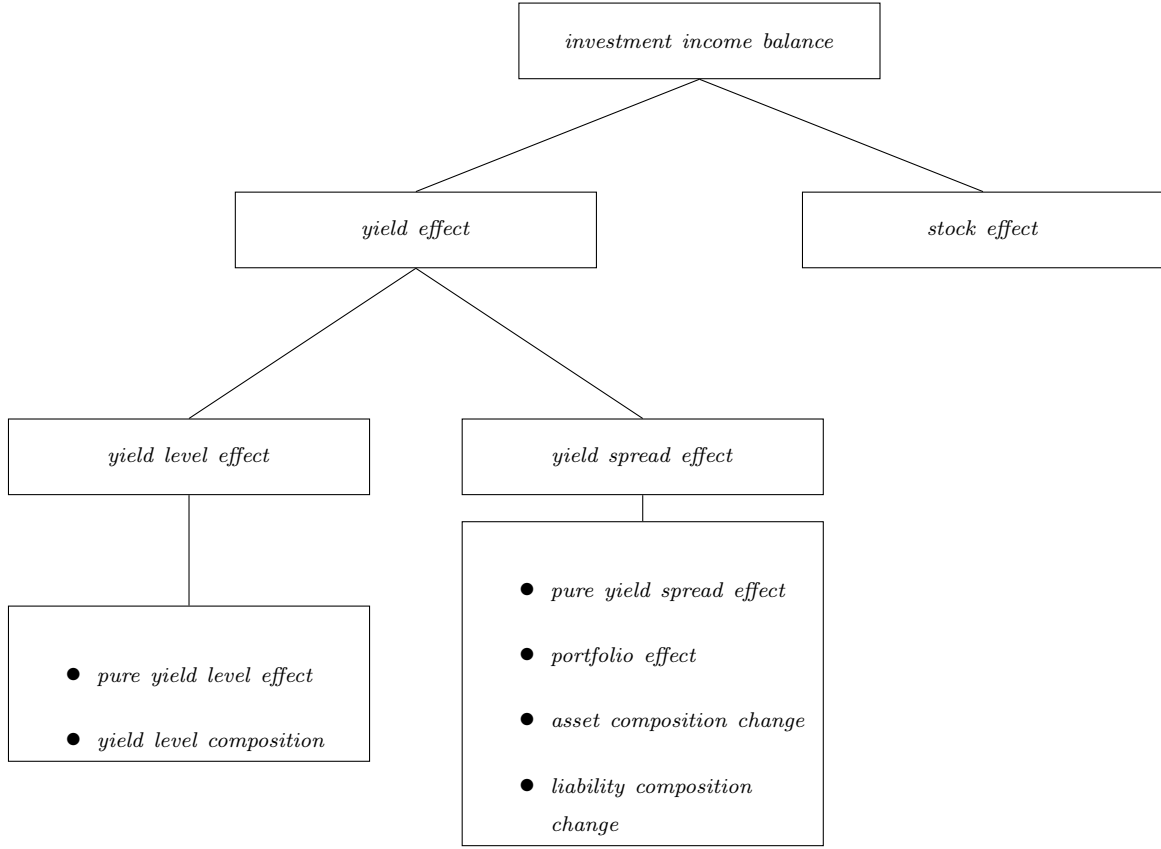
investment income balance

yield effect

stock effect

yield level effect

yield spread effect

- pure yield level effect
- yield level composition

- pure yield spread effect
- portfolio effect
- asset composition change
- liability composition change